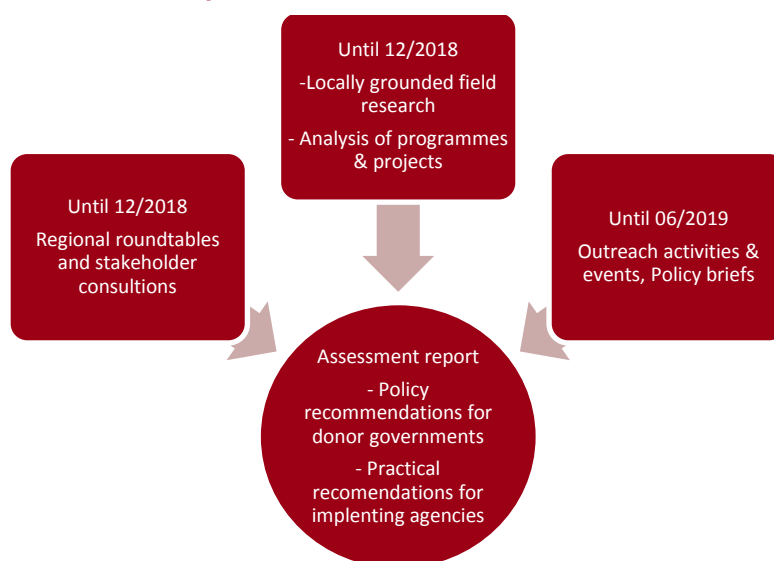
Until 12/2018

-Locally grounded field research

- Analysis of programmes & projects

Until 12/2018

Regional roundtables and stakeholder consultions

Until 06/2019

Outreach activities & events, Policy briefs

Assessment report

- Policy recommendations for donor governments

- Practical recomendations for implenting agencies